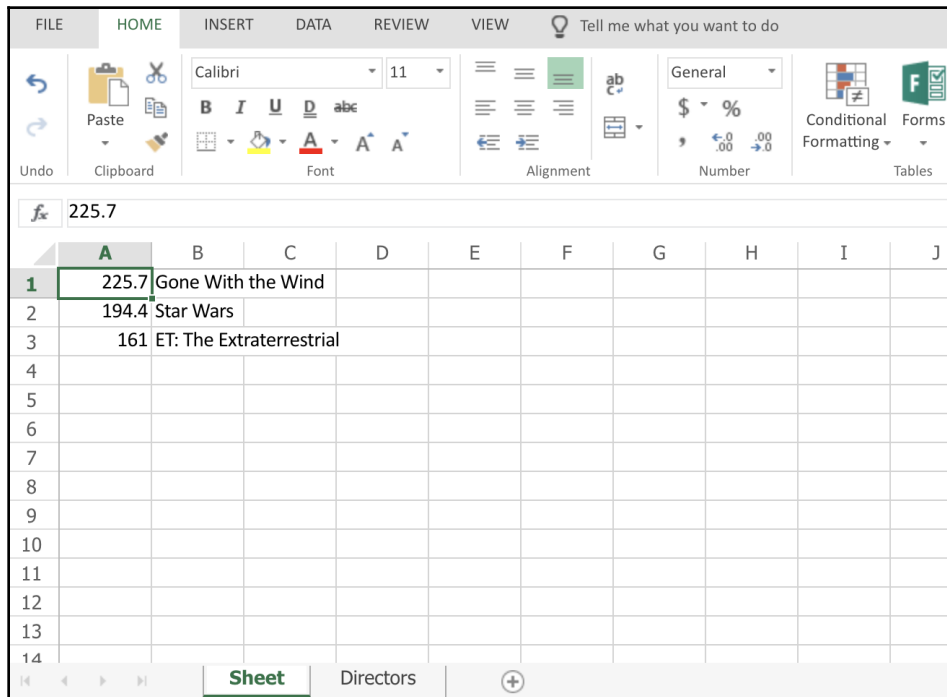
FILE HOME INSERT DATA REVIEW VIEW Tell me what you want to do

Undo | Paste | Clipboard | Calibri | 11 | B I U D abc | A A | Font | Alignment | General | \$ % | , $\frac{.0}{.00}$ $\frac{.00}{.0}$ | Number | Conditional Formatting | Forms | Tables

$f_x$ 225.7

| | A | B | C | D | E | F | G | H | I | J |
|---|---|---|---|---|---|---|---|---|---|---|
| 1 | 225.7 | Gone With the Wind | | | | | | | | |
| 2 | 194.4 | Star Wars | | | | | | | | |
| 3 | 161 | ET: The Extraterrestrial | | | | | | | | |
| 4 | | | | | | | | | | |
| 5 | | | | | | | | | | |
| 6 | | | | | | | | | | |
| 7 | | | | | | | | | | |
| 8 | | | | | | | | | | |
| 9 | | | | | | | | | | |
| 10 | | | | | | | | | | |
| 11 | | | | | | | | | | |
| 12 | | | | | | | | | | |
| 13 | | | | | | | | | | |
| 14 | | | | | | | | | | |

Sheet | Directors